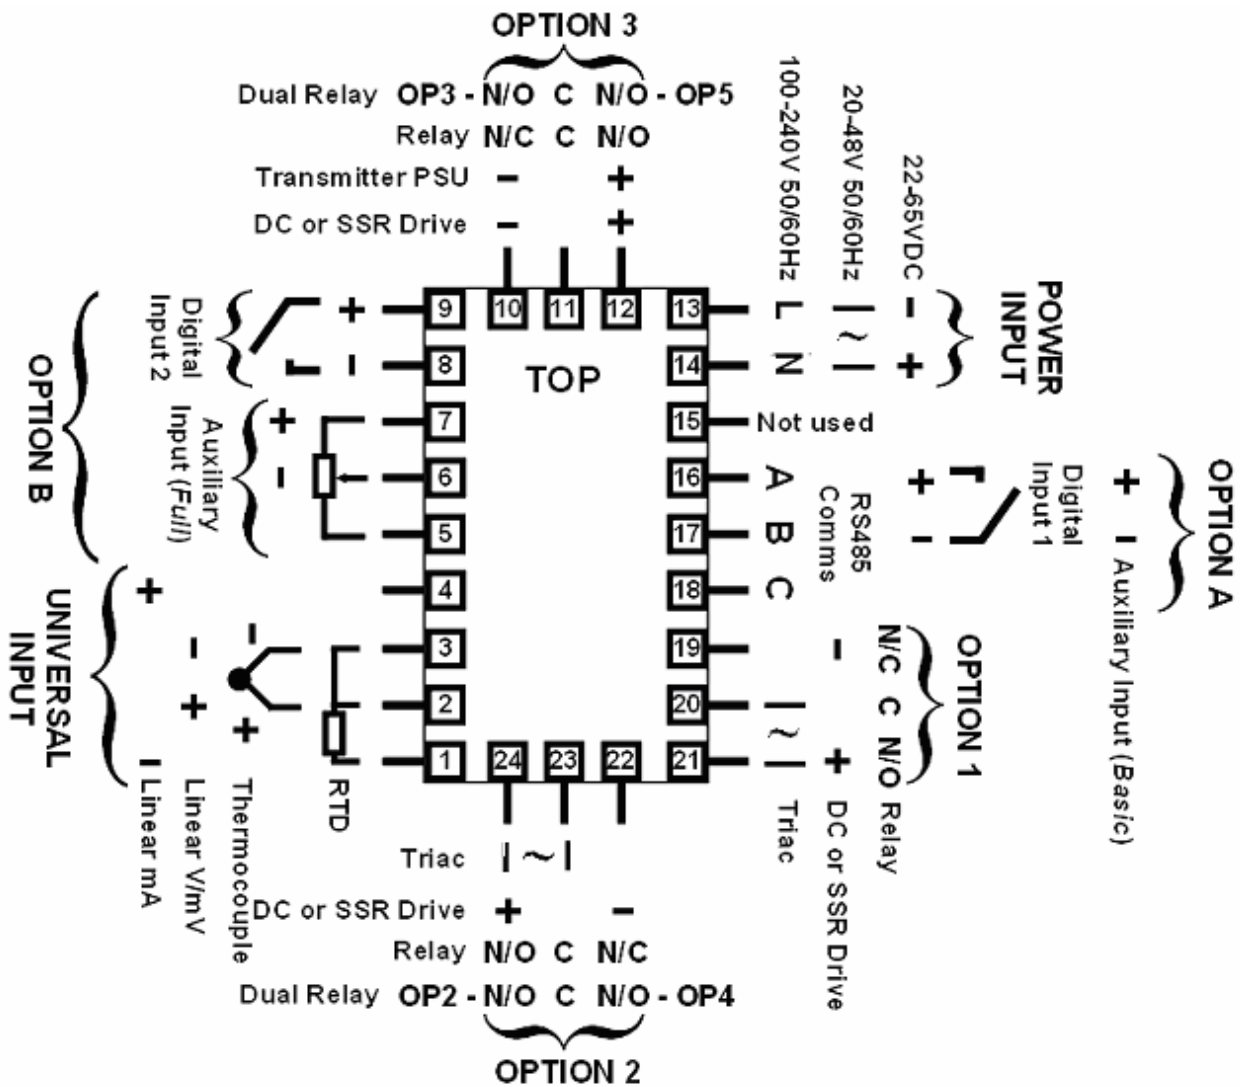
OPTION 3

Dual Relay OP3 - N/O C N/O - OP5
Relay N/C C N/O
Transmitter PSU – +
DC or SSR Drive – +

100-240V 50/60Hz
20-48V 50/60Hz
22-65VDC

L N
~
– +
POWER INPUT

Digital Input 2
+ -
OPTION B

9 10 11 12 13
8 14
TOP
7 15
6 16
5 17
4 18
3 19
2 20
1 24 23 22 21

Not used

Auxiliary Input (*Full*)
+ -

A B C
RS485 Comms

Digital Input 1
+ -
+ -
Auxiliary Input (*Basic*)
OPTION A

UNIVERSAL INPUT
+ - + - +
Linear mA
Linear V/mV
Thermocouple
RTD

– ~ +
N/C C N/O
OPTION 1
Triac
DC or SSR Drive
Relay

Triac ~
DC or SSR Drive + –
Relay N/O C N/C
Dual Relay OP2 - N/O C N/O - OP4
OPTION 2